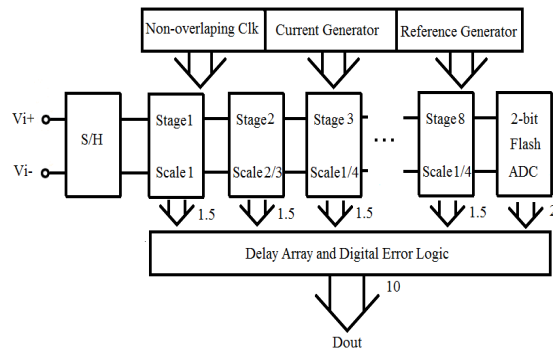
Non-overlaping Clk
Current Generator
Reference Generator

Vi+
Vi-
S/H
Stage1
Scale 1
Stage2
Scale 2/3
Stage 3
Scale1/4
...
Stage 8
Scale1/4
2-bit
Flash
ADC

1.5
1.5
1.5
1.5
2

Delay Array and Digital Error Logic

10
Dout